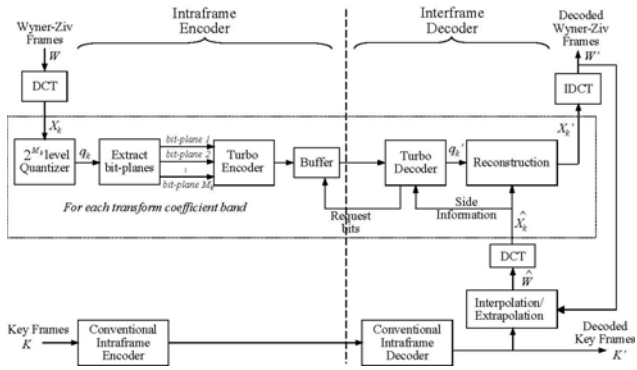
Wyner-Ziv Frames
$W$

Intraframe Encoder

Interframe Decoder

Decoded Wyner-Ziv Frames
$W'$

DCT

IDCT

$X_k$

$X_k'$

$2^{M_k}$level Quantizer

$q_k$

Extract bit-planes

bit-plane 1
bit-plane 2
⋮
bit-plane $M_k$

Turbo Encoder

Buffer

Turbo Decoder

$q_k'$

Reconstruction

For each transform coefficient band

Request bits

Side Information

$\hat{X}_k$

DCT

$\hat{W}$

Interpolation/ Extrapolation

Key Frames
$K$

Conventional Intraframe Encoder

Conventional Intraframe Decoder

Decoded Key Frames
$K'$